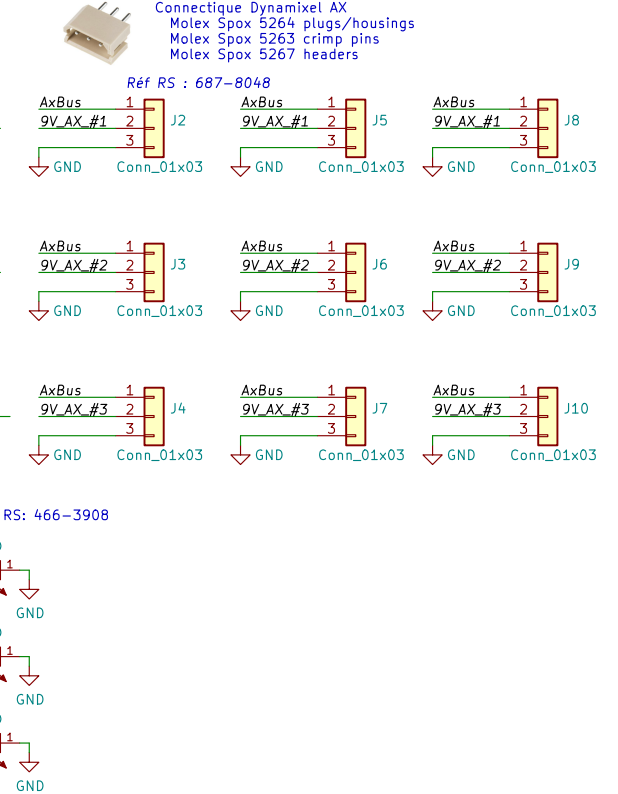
Connectique Dynamixel AX
Molex Spox 5264 plugs/housings
Molex Spox 5263 crimp pins
Molex Spox 5267 headers

Réf RS : 687-8048

AxBus 1
9V_AX_#1 2
3
J2
GND
Conn_01x03

AxBus 1
9V_AX_#1 2
3
J5
GND
Conn_01x03

AxBus 1
9V_AX_#1 2
3
J8
GND
Conn_01x03

AxBus 1
9V_AX_#2 2
3
J3
GND
Conn_01x03

AxBus 1
9V_AX_#2 2
3
J6
GND
Conn_01x03

AxBus 1
9V_AX_#2 2
3
J9
GND
Conn_01x03

AxBus 1
9V_AX_#3 2
3
J4
GND
Conn_01x03

AxBus 1
9V_AX_#3 2
3
J7
GND
Conn_01x03

AxBus 1
9V_AX_#3 2
3
J10
GND
Conn_01x03

RS: 466-3908

1
GND

1
GND

1
GND